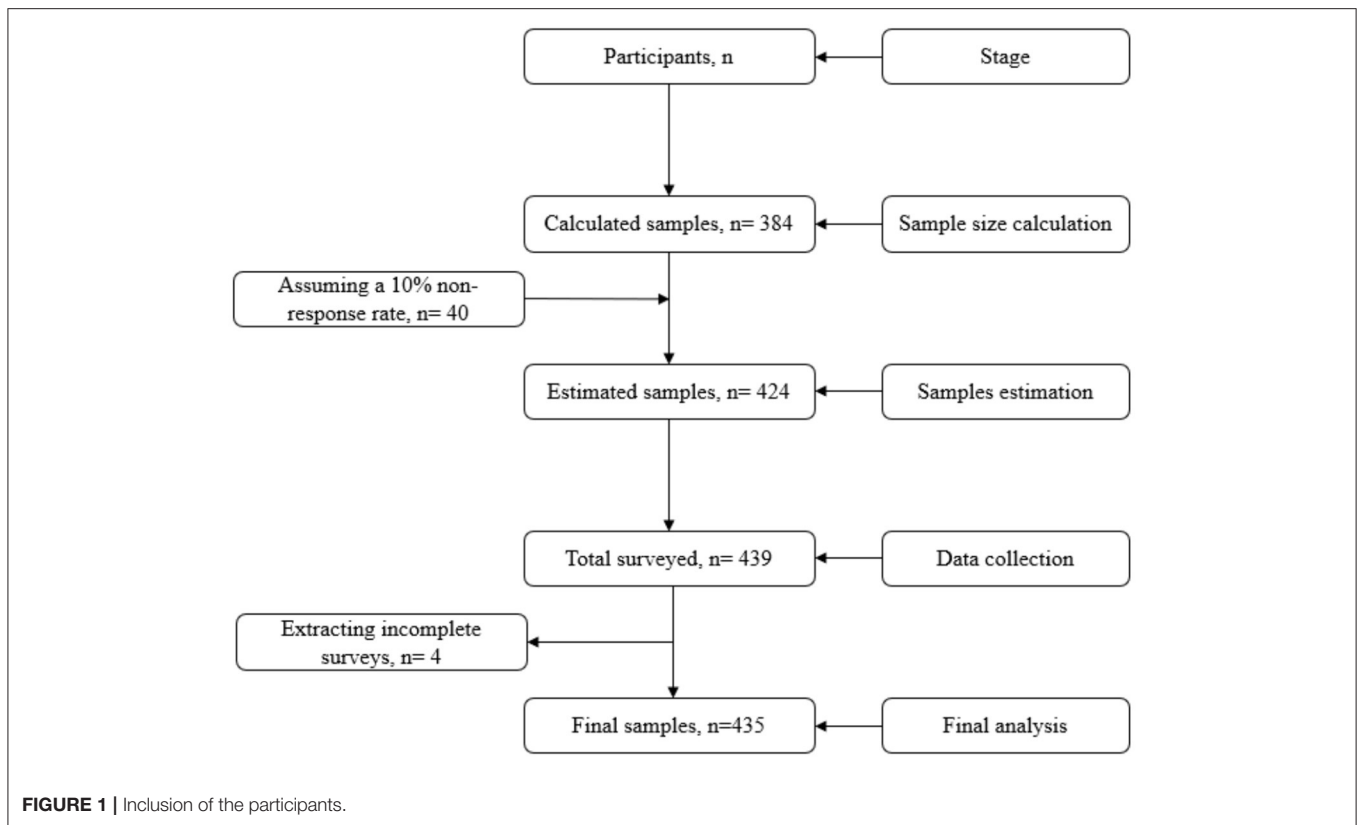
Participants, n

Stage

Calculated samples, n= 384

Sample size calculation

Assuming a 10% non-response rate, n= 40

Estimated samples, n= 424

Samples estimation

Total surveyed, n= 439

Data collection

Extracting incomplete surveys, n= 4

Final samples, n=435

Final analysis

FIGURE 1 | Inclusion of the participants.